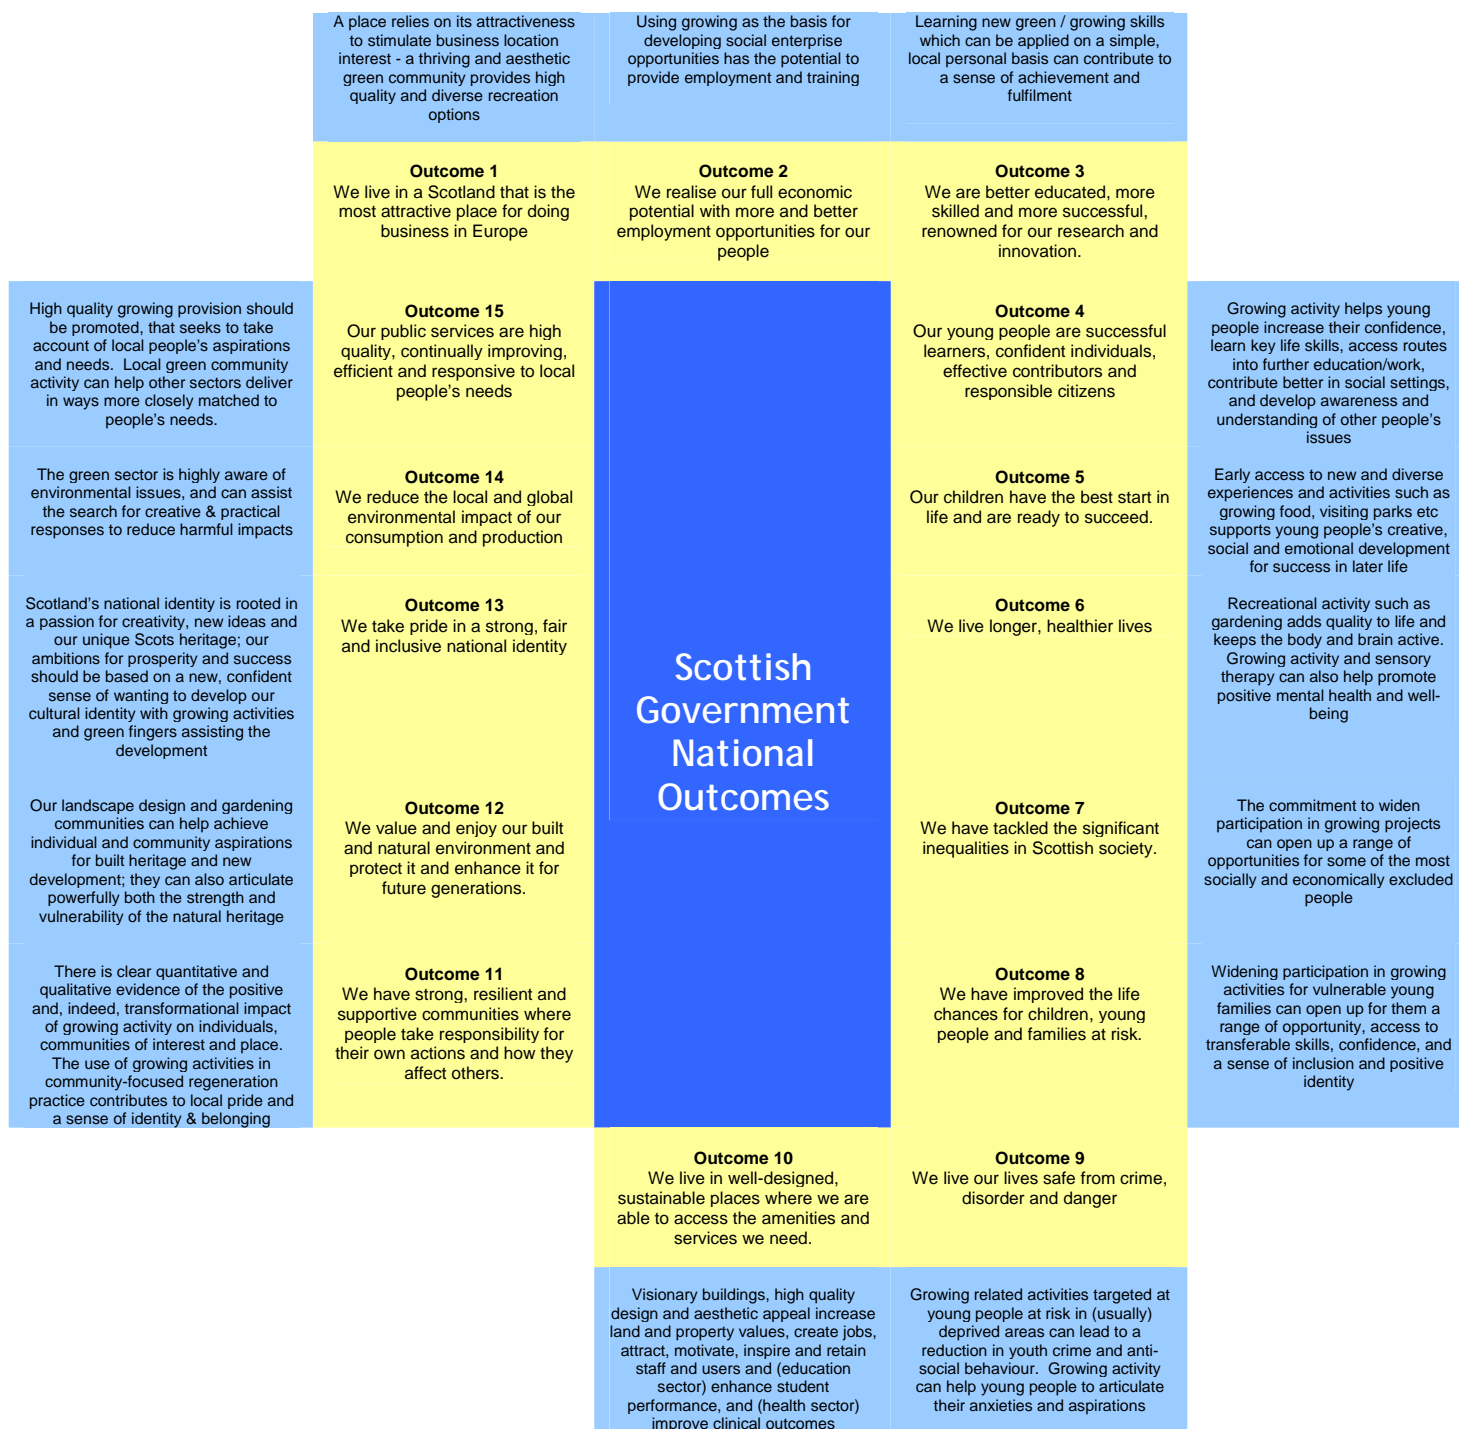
A place relies on its attractiveness to stimulate business location interest - a thriving and aesthetic green community provides high quality and diverse recreation options

Using growing as the basis for developing social enterprise opportunities has the potential to provide employment and training

Learning new green / growing skills which can be applied on a simple, local personal basis can contribute to a sense of achievement and fulfilment

**Outcome 1**
We live in a Scotland that is the most attractive place for doing business in Europe

**Outcome 2**
We realise our full economic potential with more and better employment opportunities for our people

**Outcome 3**
We are better educated, more skilled and more successful, renowned for our research and innovation.

High quality growing provision should be promoted, that seeks to take account of local people's aspirations and needs. Local green community activity can help other sectors deliver in ways more closely matched to people's needs.

**Outcome 15**
Our public services are high quality, continually improving, efficient and responsive to local people's needs

**Outcome 4**
Our young people are successful learners, confident individuals, effective contributors and responsible citizens

Growing activity helps young people increase their confidence, learn key life skills, access routes into further education/work, contribute better in social settings, and develop awareness and understanding of other people's issues

The green sector is highly aware of environmental issues, and can assist the search for creative & practical responses to reduce harmful impacts

**Outcome 14**
We reduce the local and global environmental impact of our consumption and production

**Outcome 5**
Our children have the best start in life and are ready to succeed.

Early access to new and diverse experiences and activities such as growing food, visiting parks etc supports young people's creative, social and emotional development for success in later life

Scotland's national identity is rooted in a passion for creativity, new ideas and our unique Scots heritage; our ambitions for prosperity and success should be based on a new, confident sense of wanting to develop our cultural identity with growing activities and green fingers assisting the development

**Outcome 13**
We take pride in a strong, fair and inclusive national identity

Scottish Government National Outcomes

**Outcome 6**
We live longer, healthier lives

Recreational activity such as gardening adds quality to life and keeps the body and brain active. Growing activity and sensory therapy can also help promote positive mental health and well-being

Our landscape design and gardening communities can help achieve individual and community aspirations for built heritage and new development; they can also articulate powerfully both the strength and vulnerability of the natural heritage

**Outcome 12**
We value and enjoy our built and natural environment and protect it and enhance it for future generations.

**Outcome 7**
We have tackled the significant inequalities in Scottish society.

The commitment to widen participation in growing projects can open up a range of opportunities for some of the most socially and economically excluded people

There is clear quantitative and qualitative evidence of the positive and, indeed, transformational impact of growing activity on individuals, communities of interest and place. The use of growing activities in community-focused regeneration practice contributes to local pride and a sense of identity & belonging

**Outcome 11**
We have strong, resilient and supportive communities where people take responsibility for their own actions and how they affect others.

**Outcome 8**
We have improved the life chances for children, young people and families at risk.

Widening participation in growing activities for vulnerable young families can open up for them a range of opportunity, access to transferable skills, confidence, and a sense of inclusion and positive identity

**Outcome 10**
We live in well-designed, sustainable places where we are able to access the amenities and services we need.

**Outcome 9**
We live our lives safe from crime, disorder and danger

Visionary buildings, high quality design and aesthetic appeal increase land and property values, create jobs, attract, motivate, inspire and retain staff and users and (education sector) enhance student performance, and (health sector) improve clinical outcomes

Growing related activities targeted at young people at risk in (usually) deprived areas can lead to a reduction in youth crime and anti-social behaviour. Growing activity can help young people to articulate their anxieties and aspirations